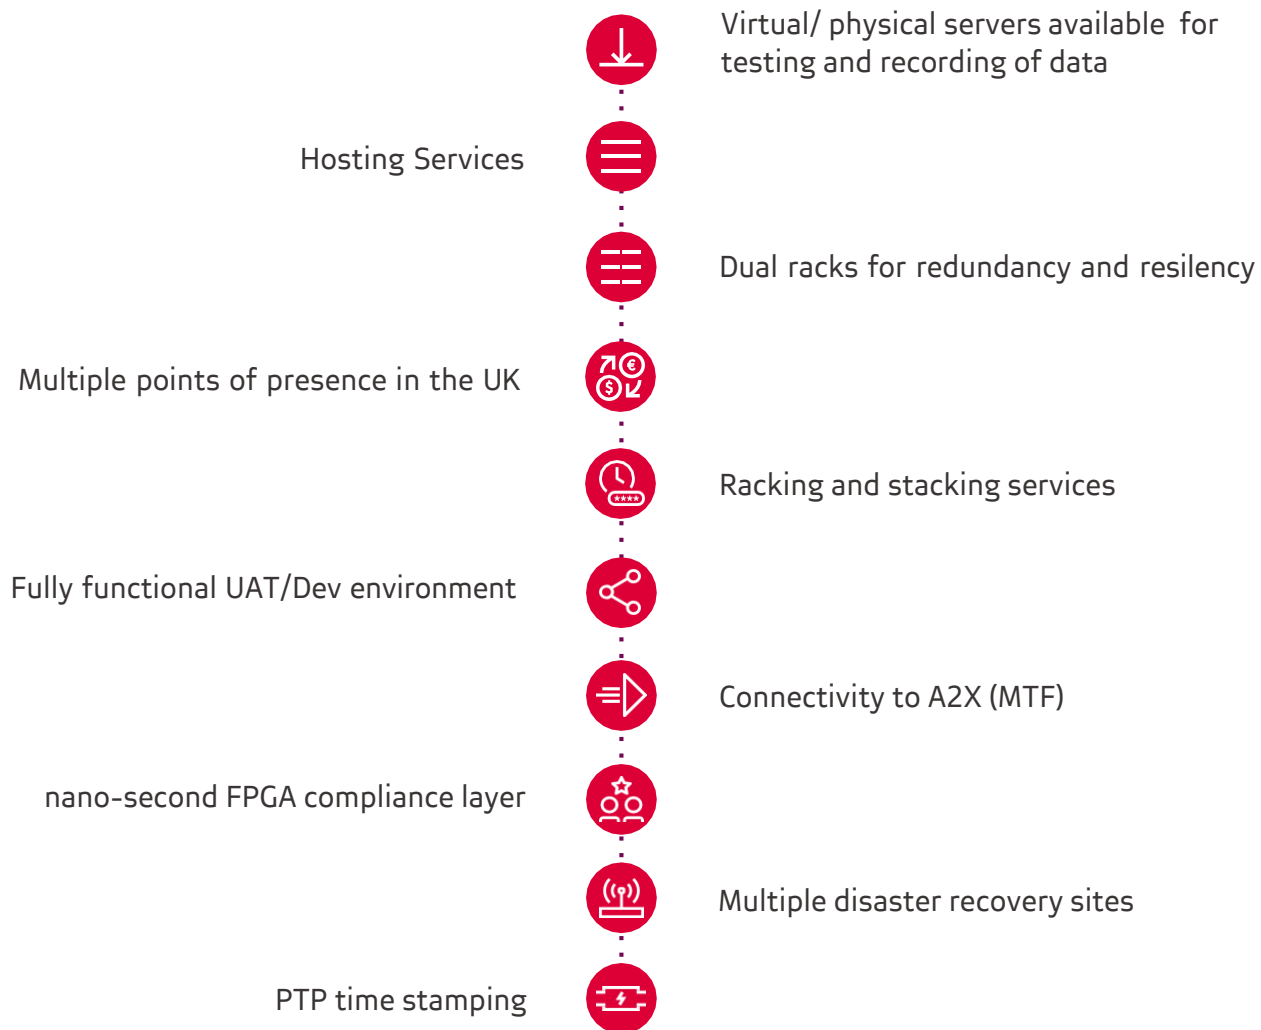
Virtual/ physical servers available for testing and recording of data

Hosting Services

Dual racks for redundancy and resiliency

Multiple points of presence in the UK

Racking and stacking services

Fully functional UAT/Dev environment

Connectivity to A2X (MTF)

nano-second FPGA compliance layer

Multiple disaster recovery sites

PTP time stamping